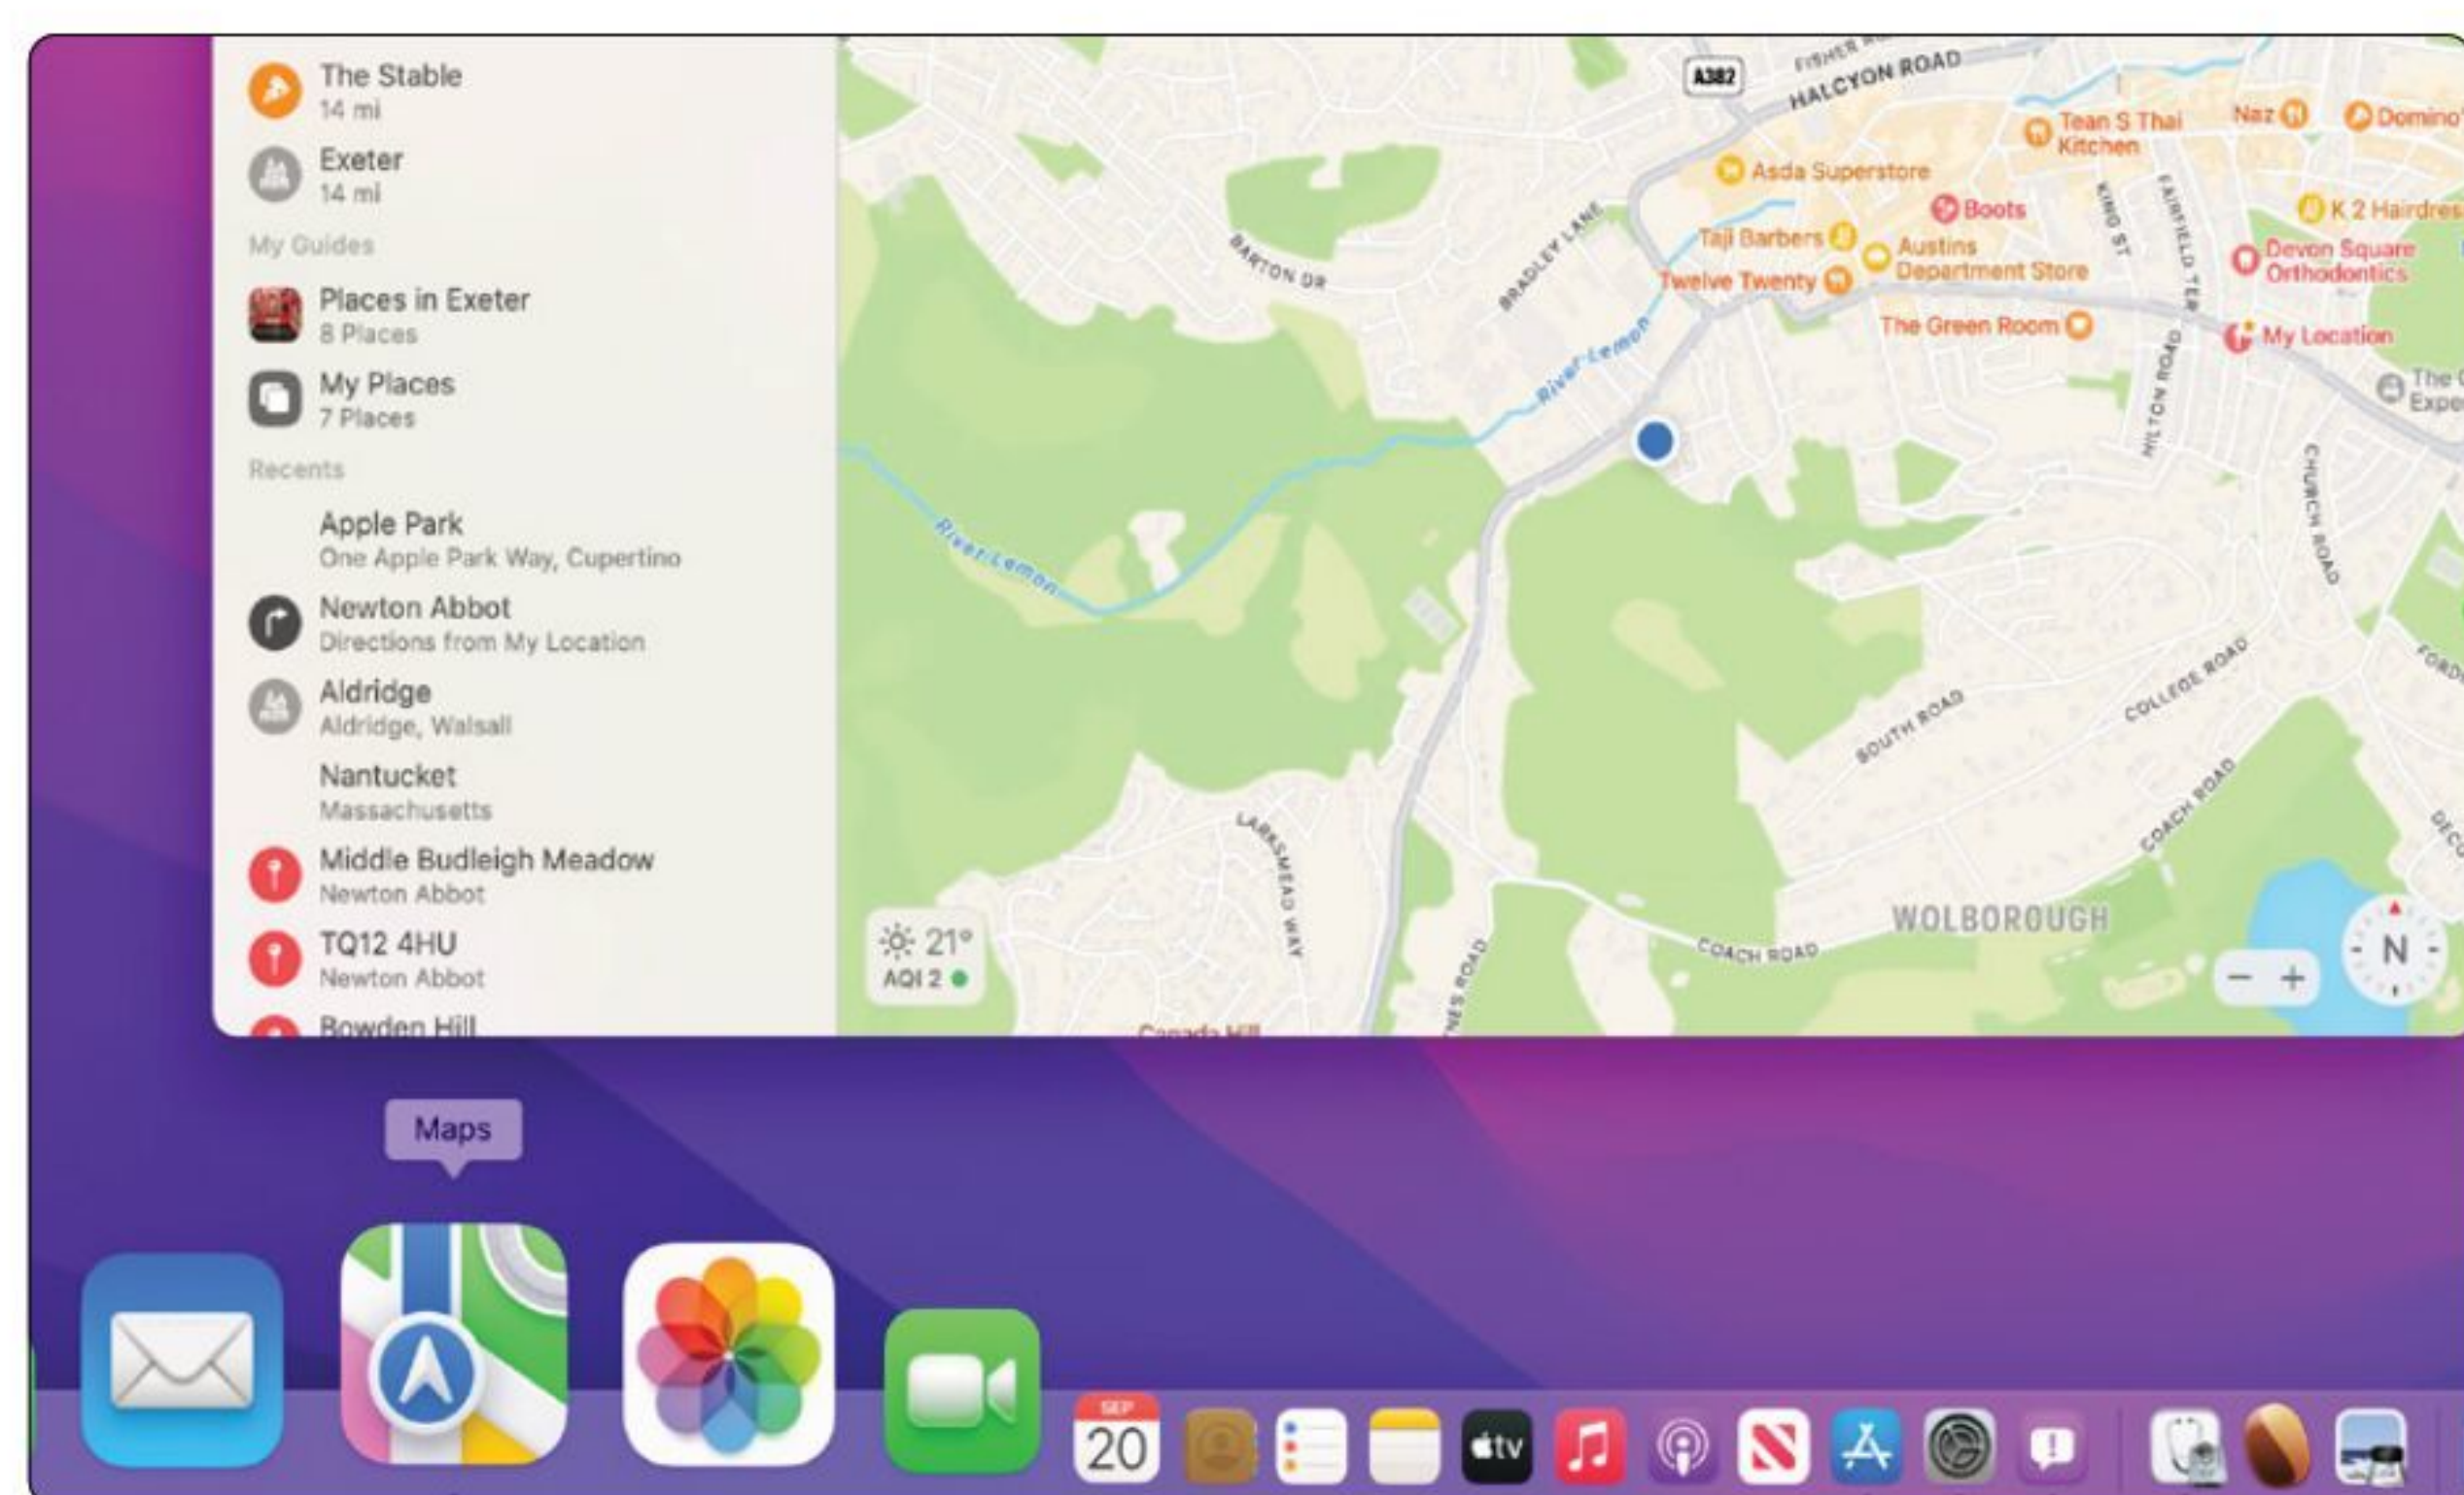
The Stable
14 mi

Exeter
14 mi

My Guides

Places in Exeter
8 Places

My Places
7 Places

Recents

Apple Park
One Apple Park Way, Cupertino

Newton Abbot
Directions from My Location

Aldridge
Aldridge, Walsall

Nantucket
Massachusetts

Middle Budleigh Meadow
Newton Abbot

TQ12 4HU
Newton Abbot

Bowden Hill

A382
FISHER
HALCYON ROAD
Tean S Thai Kitchen
Naz
Domino
Asda Superstore
Boots
K 2 Hairdres
KING ST
FAIRFIELD TER
Taji Barbers
Austins Department Store
Devon Square Orthodontics
Twelve Twenty
BARTON DR
BRADLEY LANE
The Green Room
My Location
River Lemon
HILTON ROAD
The Expe
CHURCH ROAD
River Lemon
COLLEGE ROAD
SOUTH ROAD
COACH ROAD
LARKSMEAD WAY
WOLBOROUGH
COACH ROAD
Canada Hill
21°
AQI 2
N
− +

Maps

SEP
20
tv